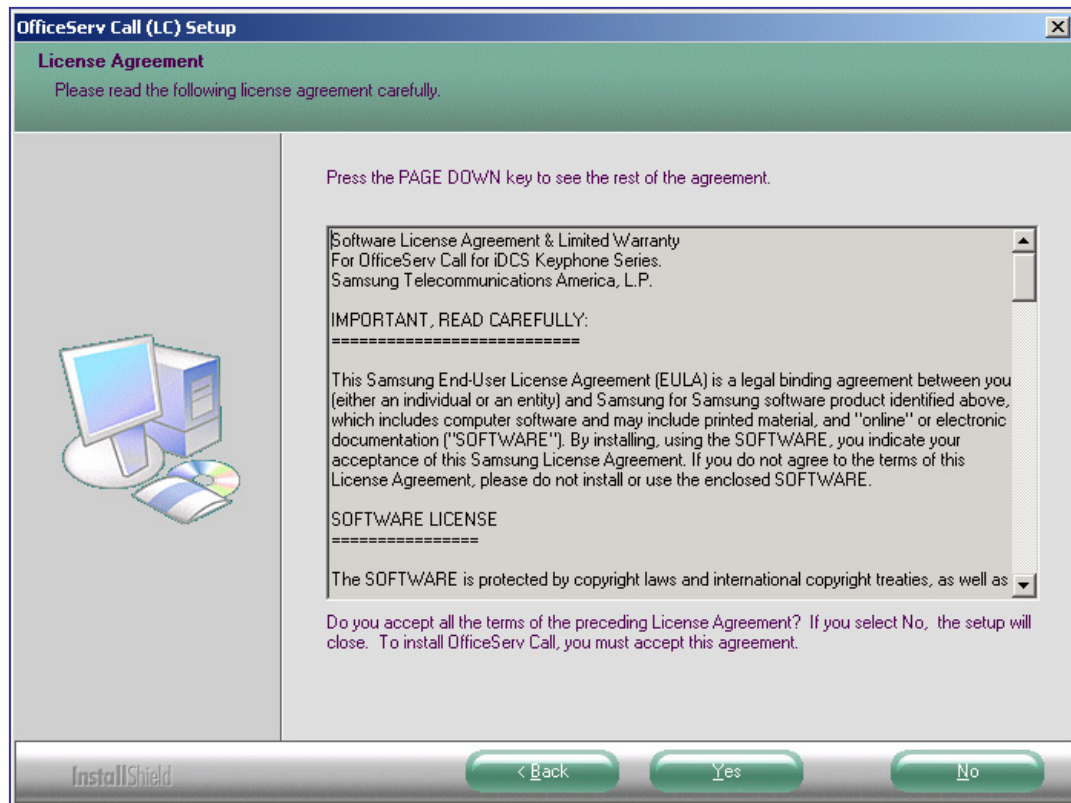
OfficeServ Call (LC) Setup

License Agreement
Please read the following license agreement carefully.

Press the PAGE DOWN key to see the rest of the agreement.

Software License Agreement & Limited Warranty
For OfficeServ Call for iDCS Keyphone Series.
Samsung Telecommunications America, L.P.

IMPORTANT, READ CAREFULLY:
===========================

This Samsung End-User License Agreement (EULA) is a legal binding agreement between you (either an individual or an entity) and Samsung for Samsung software product identified above, which includes computer software and may include printed material, and "online" or electronic documentation ("SOFTWARE"). By installing, using the SOFTWARE, you indicate your acceptance of this Samsung License Agreement. If you do not agree to the terms of this License Agreement, please do not install or use the enclosed SOFTWARE.

SOFTWARE LICENSE
================

The SOFTWARE is protected by copyright laws and international copyright treaties, as well as

Do you accept all the terms of the preceding License Agreement? If you select No, the setup will close. To install OfficeServ Call, you must accept this agreement.

InstallShield

< Back
Yes
No